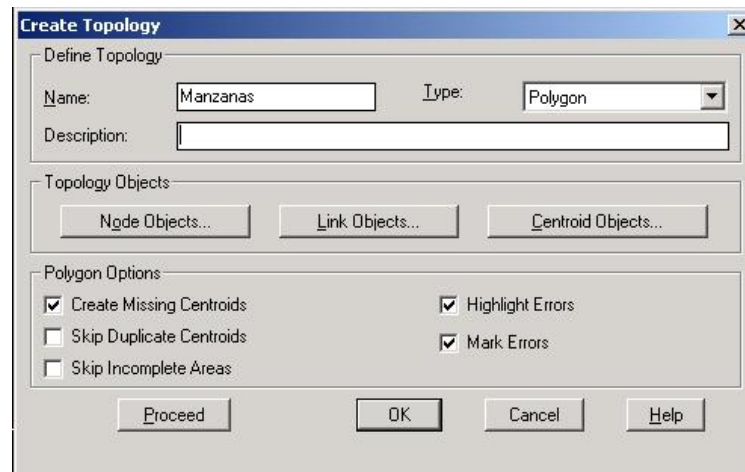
Create Topology
X

Define Topology
Name: Manzanas
Type: Polygon
Description:

Topology Objects
Node Objects...
Link Objects...
Centroid Objects...

Polygon Options
Create Missing Centroids
Skip Duplicate Centroids
Skip Incomplete Areas
Highlight Errors
Mark Errors

Proceed
OK
Cancel
Help